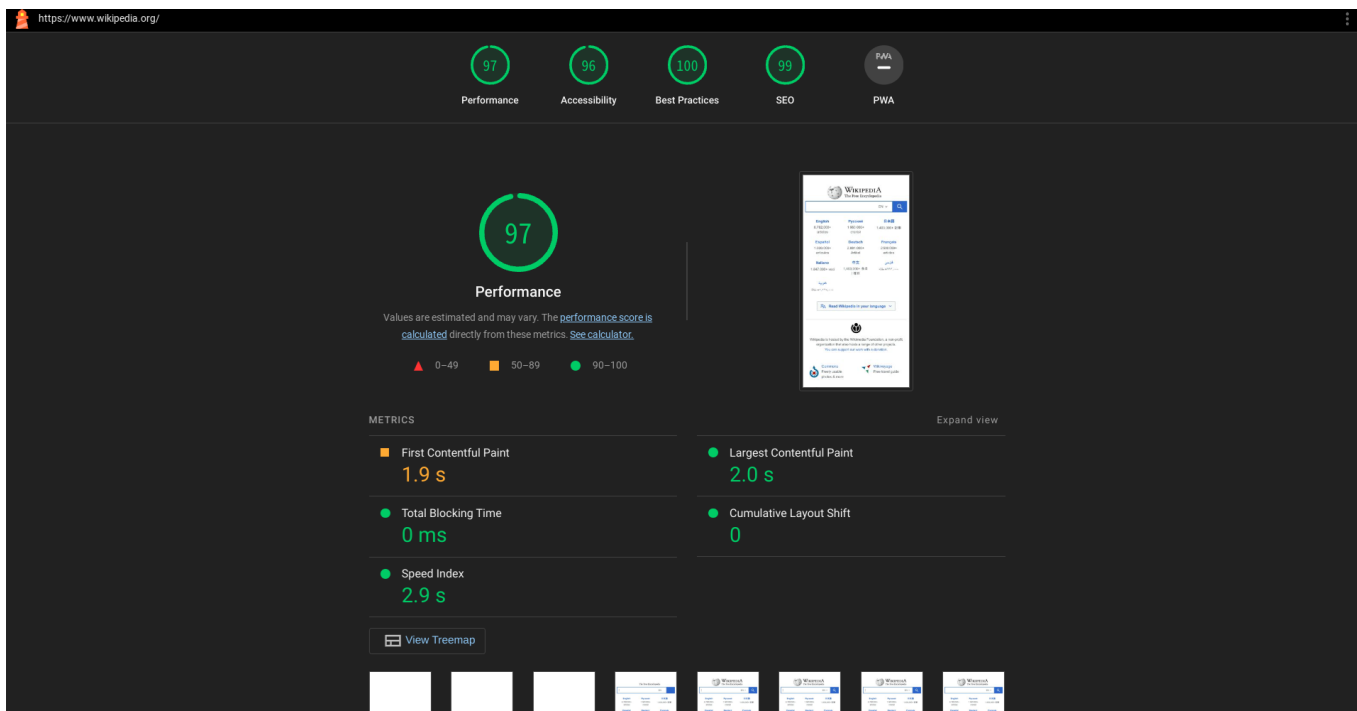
https://www.wikipedia.org/

97
Performance

96
Accessibility

100
Best Practices

99
SEO

PWA
PWA

97

Performance

Values are estimated and may vary. The performance score is calculated directly from these metrics. See calculator.

0–49 50–89 90–100

WIKIPEDIA
The Free Encyclopedia

English
Русский
日本語
Español
Deutsch
Français
Italiano
中文
فارسی
العربية

Read Wikipedia in your language

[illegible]

METRICS

Expand view

First Contentful Paint
1.9 s

Largest Contentful Paint
2.0 s

Total Blocking Time
0 ms

Cumulative Layout Shift
0

Speed Index
2.9 s

View Treemap